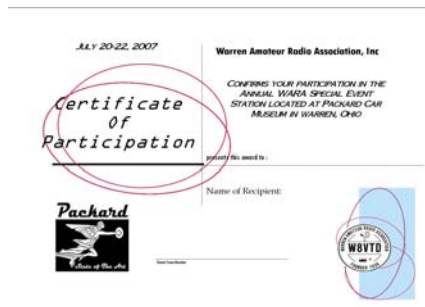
JULY 20-22, 2007

Warren Amateur Radio Association, Inc

CONFIRMS YOUR PARTICIPATION IN THE ANNUAL WARA SPECIAL EVENT STATION LOCATED AT PACKARD CAR MUSEUM IN WARREN, OHIO

Certificate Of Participation

presents this award to :

Name of Recipient:

Packard

State of the Art

Event Coordinator

WARREN AMATEUR RADIO ASSOCIATION

W8VTD

FOUNDED 1930